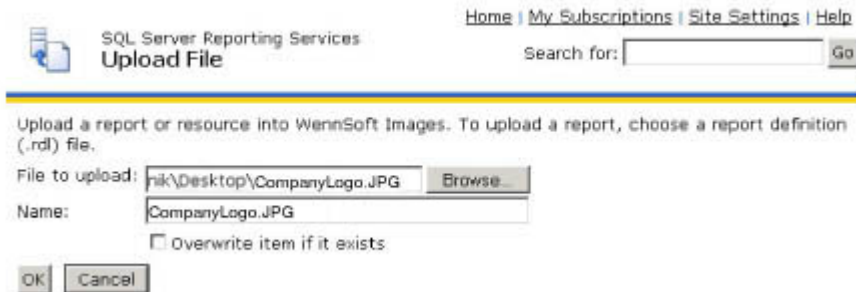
Home | My Subscriptions | Site Settings | Help

SQL Server Reporting Services
Upload File

Search for: Go

Upload a report or resource into WennSoft Images. To upload a report, choose a report definition (.rdl) file.

File to upload: nik\Desktop\CompanyLogo.JPG Browse...

Name: CompanyLogo.JPG

Overwrite item if it exists

OK Cancel